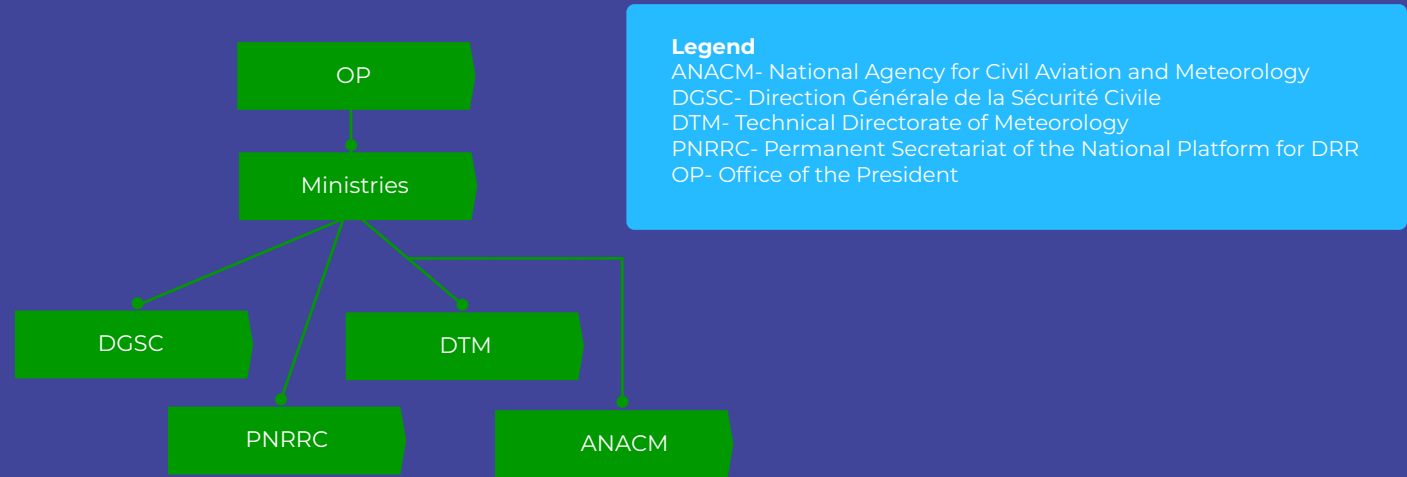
OP

Ministries

DGSC

DTM

PNRRC

ANACM

**Legend**
ANACM- National Agency for Civil Aviation and Meteorology
DGSC- Direction Générale de la Sécurité Civile
DTM- Technical Directorate of Meteorology
PNRRC- Permanent Secretariat of the National Platform for DRR
OP- Office of the President